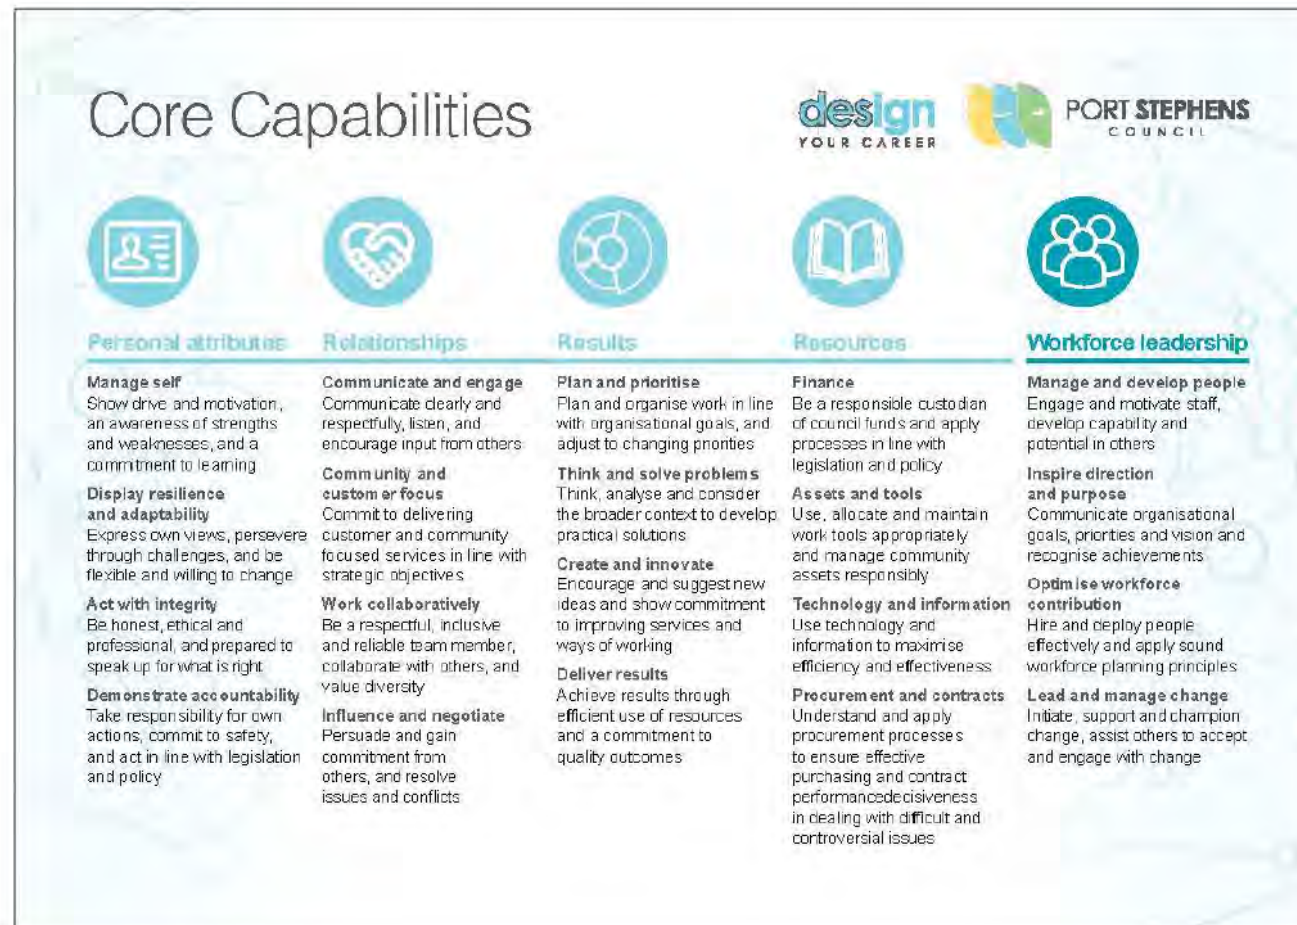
Core Capabilities

design YOUR CAREER

PORT STEPHENS COUNCIL

Personal attributes

Manage self
Show drive and motivation, an awareness of strengths and weaknesses, and a commitment to learning

Display resilience and adaptability
Express own views, persevere through challenges, and be flexible and willing to change

Act with integrity
Be honest, ethical and professional, and prepared to speak up for what is right

Demonstrate accountability
Take responsibility for own actions, commit to safety, and act in line with legislation and policy

Relationships

Communicate and engage
Communicate clearly and respectfully, listen, and encourage input from others

Community and customer focus
Commit to delivering customer and community focused services in line with strategic objectives

Work collaboratively
Be a respectful, inclusive and reliable team member, collaborate with others, and value diversity

Influence and negotiate
Persuade and gain commitment from others, and resolve issues and conflicts

Results

Plan and prioritise
Plan and organise work in line with organisational goals, and adjust to changing priorities

Think and solve problems
Think, analyse and consider the broader context to develop practical solutions

Create and innovate
Encourage and suggest new ideas and show commitment to improving services and ways of working

Deliver results
Achieve results through efficient use of resources and a commitment to quality outcomes

Resources

Finance
Be a responsible custodian of council funds and apply processes in line with legislation and policy

Assets and tools
Use, allocate and maintain work tools appropriately and manage community assets responsibly

Technology and information
Use technology and information to maximise efficiency and effectiveness

Procurement and contracts
Understand and apply procurement processes to ensure effective purchasing and contract performancedecisiveness in dealing with difficult and controversial issues

Workforce leadership

Manage and develop people
Engage and motivate staff, develop capability and potential in others

Inspire direction and purpose
Communicate organisational goals, priorities and vision and recognise achievements

Optimise workforce contribution
Hire and deploy people effectively and apply sound workforce planning principles

Lead and manage change
Initiate, support and champion change, assist others to accept and engage with change